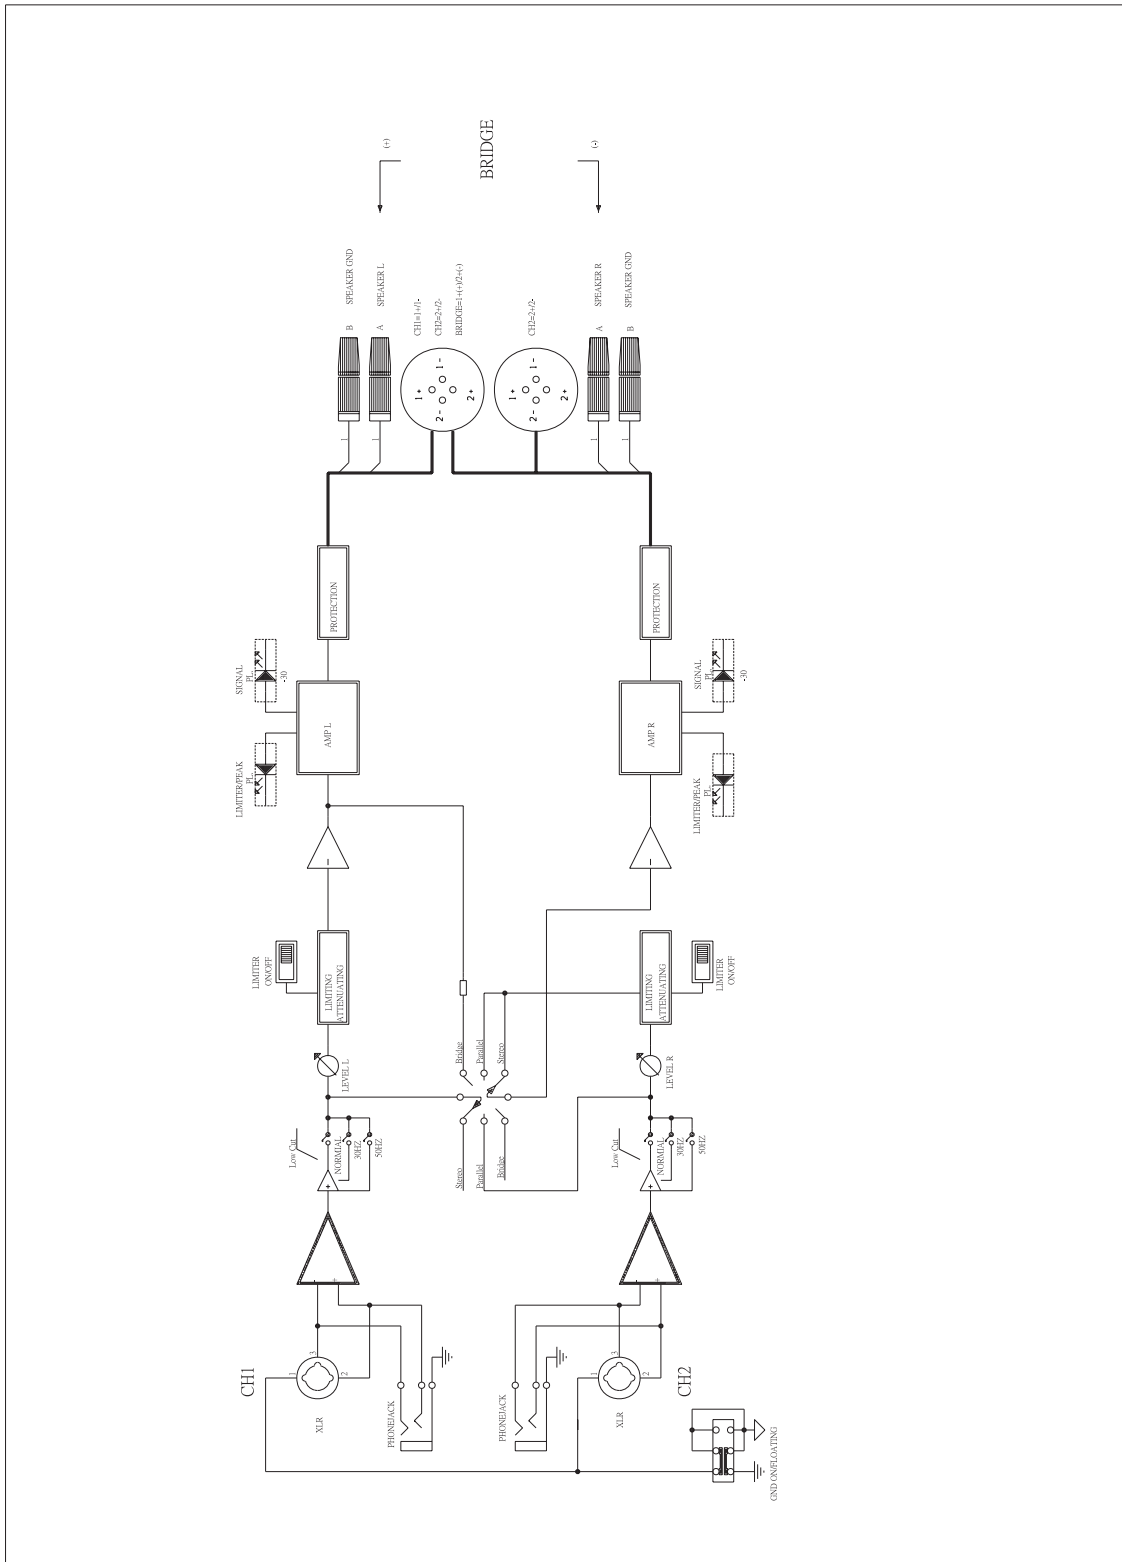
BRIDGE

(+)

(-)

SPEAKER GND
SPEAKER L
B
A

CH1=1+/1-
CH2=2+/2-
BRIDGE=1+(+)/2+(-)

1+ 1-
2- 2+

CH2=2+/2-

1+ 1-
2- 2+

A
B
SPEAKER R
SPEAKER GND

PROTECTION

PROTECTION

SIGNAL
PL
-30

LIMITER/PEAK
PL

AMP L

AMP R

SIGNAL
PL
-30

LIMITER/PEAK
PL

LIMITER
ON/OFF

LIMITING
ATTENUATING

LIMITING
ATTENUATING

LIMITER
ON/OFF

LEVEL L

LEVEL R

Bridge
Parallel
Stereo

Stereo
Parallel
Bridge

Low Cut
NORMAL
30HZ
50HZ

Low Cut
NORMAL
30HZ
50HZ

CH1
XLR
PHONEJACK

PHONEJACK
XLR
CH2

GND ON/FLOATING